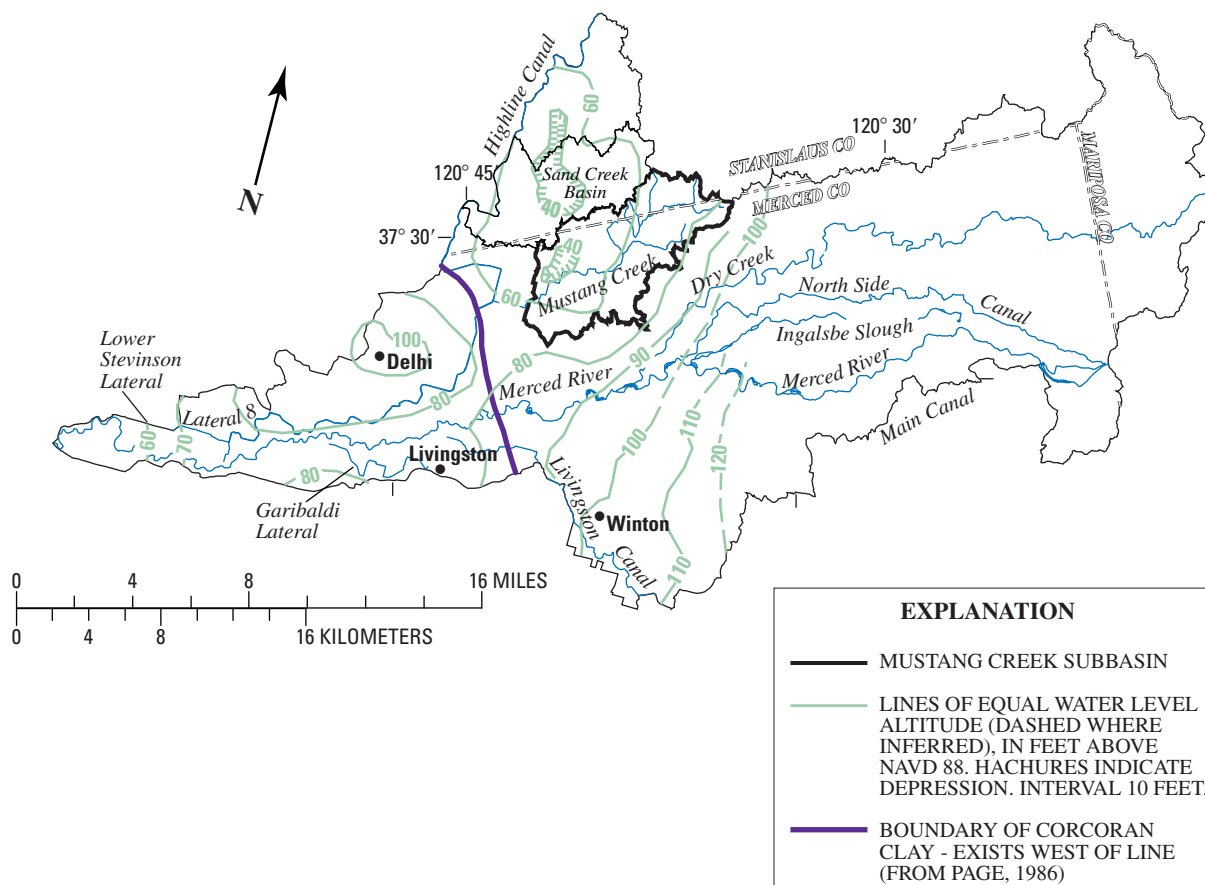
N

Highline Canal

60

120° 45′

Sand Creek Basin

40

40

37° 30′

Mustang Creek

60

STANISLAUS CO

MERCED CO

120° 30′

MARIPOSA CO

100

Dry Creek

North Side

Canal

Ingalsbe Slough

Merced River

Main Canal

100

Delhi

Lower Stevinson Lateral

80

80

90

Merced River

Lateral 8

60

70

80

Livingston

Garibaldi Lateral

Livingston Canal

100

110

120

Winton

110

0 4 8 16 MILES

0 4 8 16 KILOMETERS

EXPLANATION

MUSTANG CREEK SUBBASIN

LINES OF EQUAL WATER LEVEL ALTITUDE (DASHED WHERE INFERRED), IN FEET ABOVE NAVD 88. HACHURES INDICATE DEPRESSION. INTERVAL 10 FEET.

BOUNDARY OF CORCORAN CLAY - EXISTS WEST OF LINE (FROM PAGE, 1986)